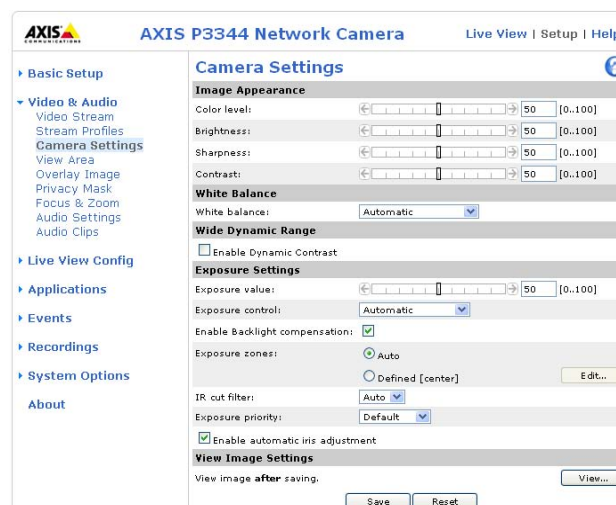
AXIS COMMUNICATIONS

AXIS P3344 Network Camera

Live View | Setup | Help

▸ Basic Setup

▾ Video & Audio
Video Stream
Stream Profiles
Camera Settings
View Area
Overlay Image
Privacy Mask
Focus & Zoom
Audio Settings
Audio Clips

▸ Live View Config

▸ Applications

▸ Events

▸ Recordings

▸ System Options

About

Camera Settings

Image Appearance

Color level: 50 [0..100]

Brightness: 50 [0..100]

Sharpness: 50 [0..100]

Contrast: 50 [0..100]

White Balance

White balance: Automatic

Wide Dynamic Range

Enable Dynamic Contrast

Exposure Settings

Exposure value: 50 [0..100]

Exposure control: Automatic

Enable Backlight compensation:

Exposure zones: Auto

Defined [center] Edit...

IR cut filter: Auto

Exposure priority: Default

Enable automatic iris adjustment

View Image Settings

View image after saving. View...

Save Reset